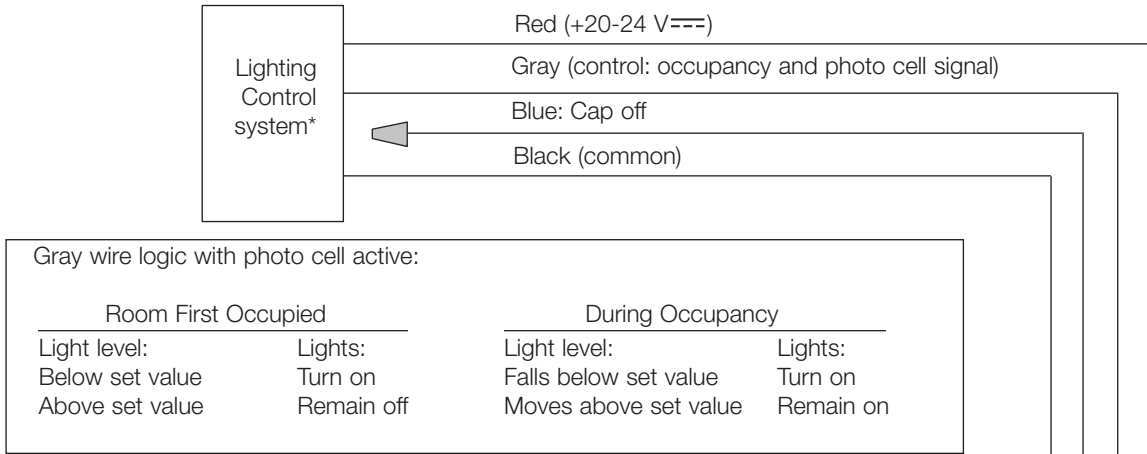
Lighting Control system*

Red (+20-24 V⎓)

Gray (control: occupancy and photo cell signal)

Blue: Cap off

Black (common)

Gray wire logic with photo cell active:

Room First Occupied

| Light level: | Lights: |
|---|---|
| Below set value | Turn on |
| Above set value | Remain off |

During Occupancy

| Light level: | Lights: |
|---|---|
| Falls below set value | Turn on |
| Moves above set value | Remain on |